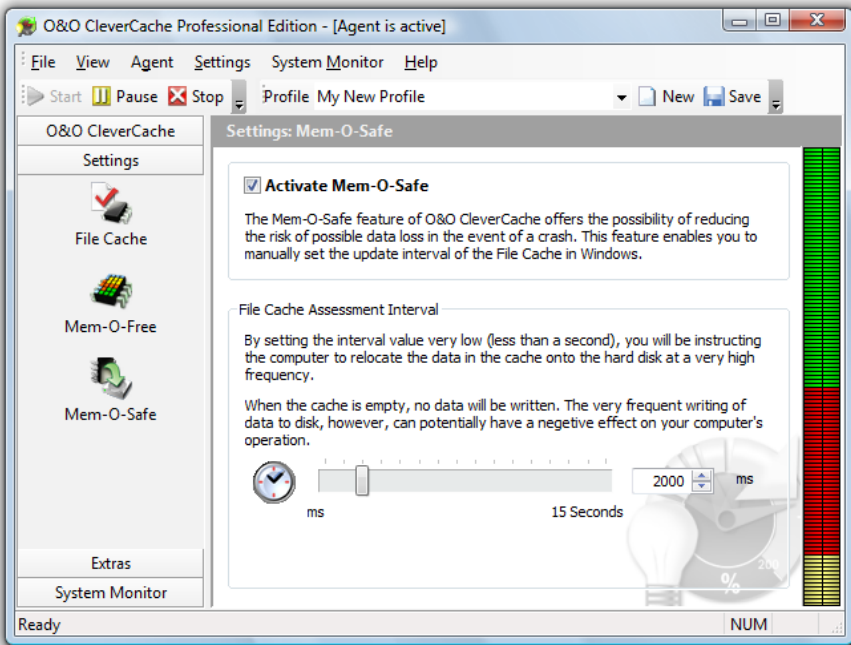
O&O CleverCache Professional Edition - [Agent is active]

File View Agent Settings System Monitor Help

Start Pause Stop Profile My New Profile New Save

O&O CleverCache
Settings
File Cache
Mem-O-Free
Mem-O-Safe

Settings: Mem-O-Safe

Activate Mem-O-Safe

The Mem-O-Safe feature of O&O CleverCache offers the possibility of reducing the risk of possible data loss in the event of a crash. This feature enables you to manually set the update interval of the File Cache in Windows.

File Cache Assessment Interval

By setting the interval value very low (less than a second), you will be instructing the computer to relocate the data in the cache onto the hard disk at a very high frequency.

When the cache is empty, no data will be written. The very frequent writing of data to disk, however, can potentially have a negetive effect on your computer's operation.

2000 ms

ms 15 Seconds

%

Extras
System Monitor

Ready NUM